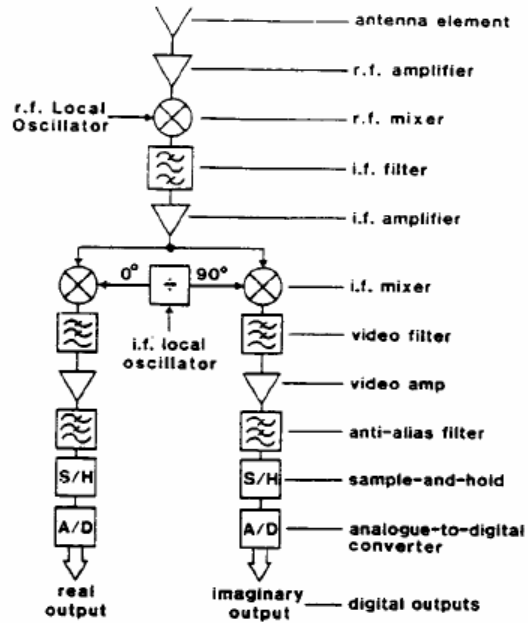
antenna element

r.f. amplifier

r.f. Local Oscillator

r.f. mixer

i.f. filter

i.f. amplifier

0°

$\div$

90°

i.f. mixer

i.f. local oscillator

video filter

video amp

anti-alias filter

S/H

S/H

sample-and-hold

A/D

A/D

analogue-to-digital converter

real output

imaginary output

digital outputs